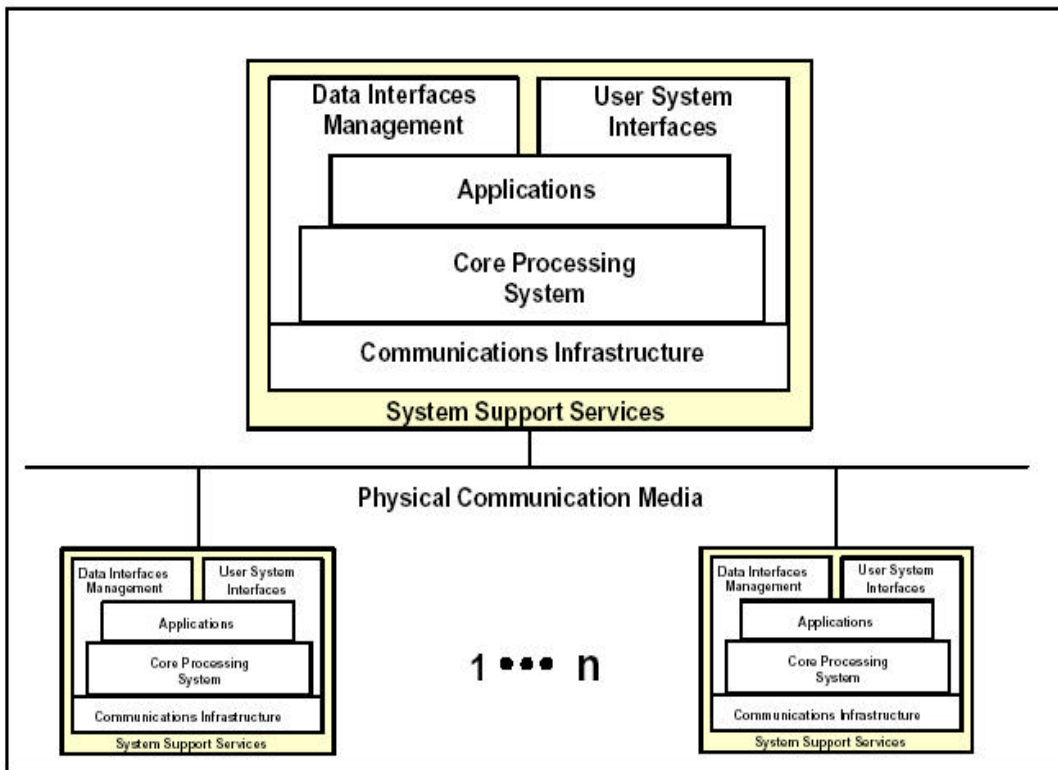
Data Interfaces Management

User System Interfaces

Applications

Core Processing System

Communications Infrastructure

System Support Services

Physical Communication Media

Data Interfaces Management

User System Interfaces

Applications

Core Processing System

Communications Infrastructure

System Support Services

1 ••• n

Data Interfaces Management

User System Interfaces

Applications

Core Processing System

Communications Infrastructure

System Support Services